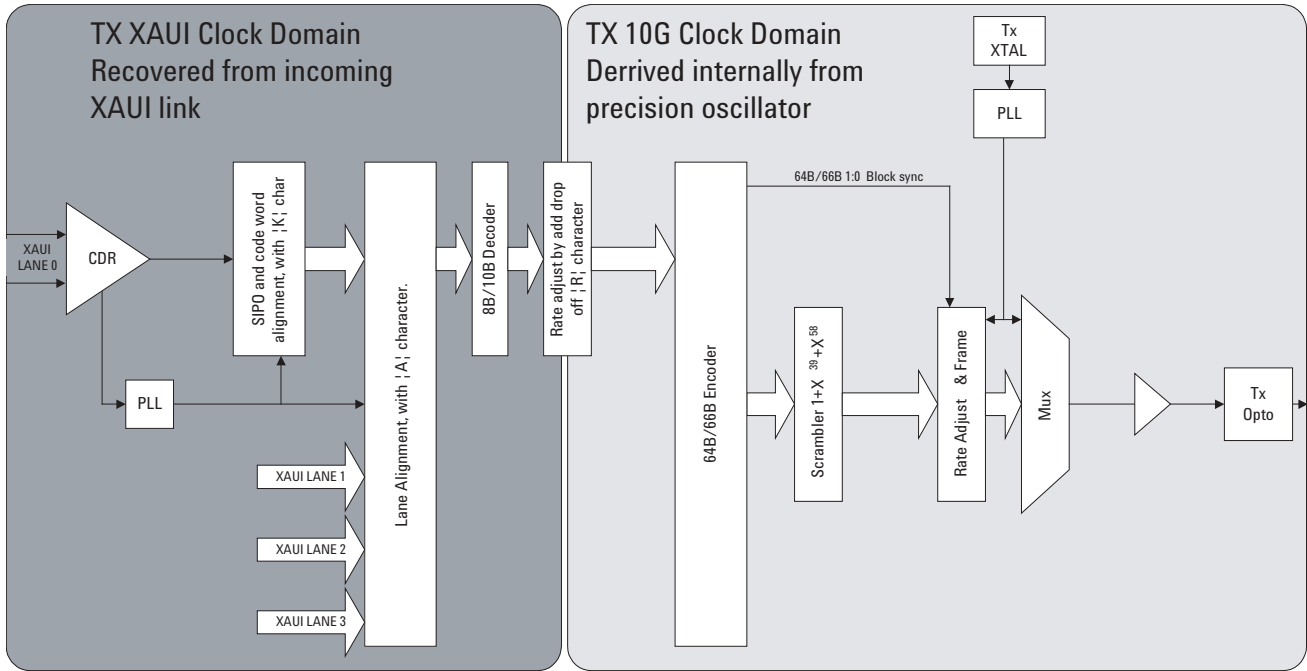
TX XAUI Clock Domain
Recovered from incoming XAUI link

TX 10G Clock Domain
Derrived internally from precision oscillator

Tx
XTAL

PLL

XAUI
LANE 0

CDR

SIPO and code word alignment, with ¦K¦ char

Lane Alignment, with ¦A¦ character.

8B/10B Decoder

Rate adjust by add drop off ¦R¦ character

64B/66B Encoder

64B/66B 1:0 Block sync

Scrambler $1+X^{39}+X^{58}$

Rate Adjust & Frame

Mux

Tx
Opto

PLL

XAUI LANE 1

XAUI LANE 2

XAUI LANE 3